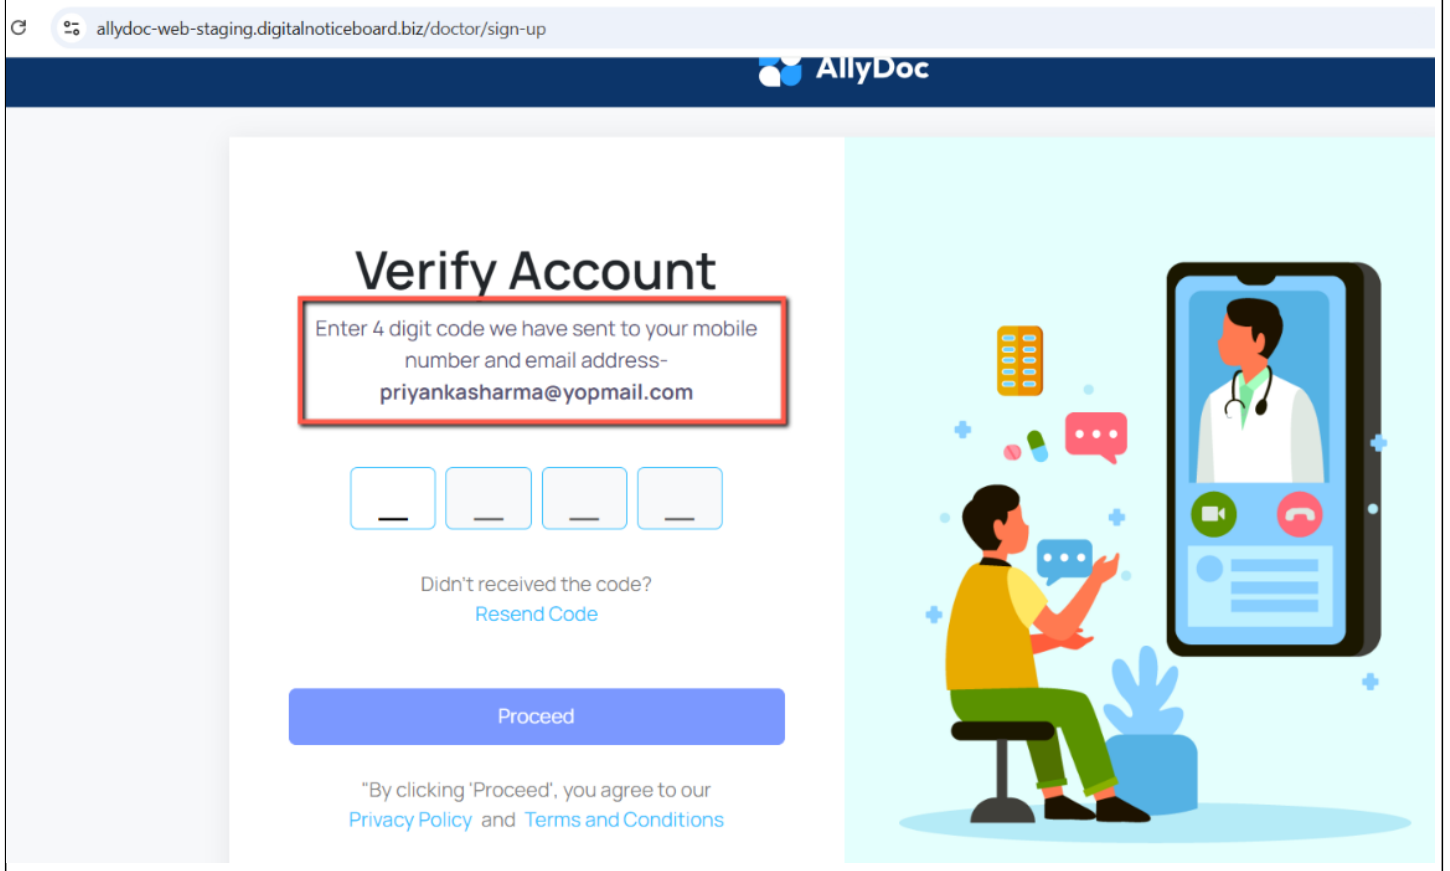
allydoc-web-staging.digitalnoticeboard.biz/doctor/sign-up

AllyDoc

Verify Account

Enter 4 digit code we have sent to your mobile number and email address-
priyankasharma@yopmail.com

Didn't received the code?
Resend Code

Proceed

"By clicking 'Proceed', you agree to our
Privacy Policy and Terms and Conditions